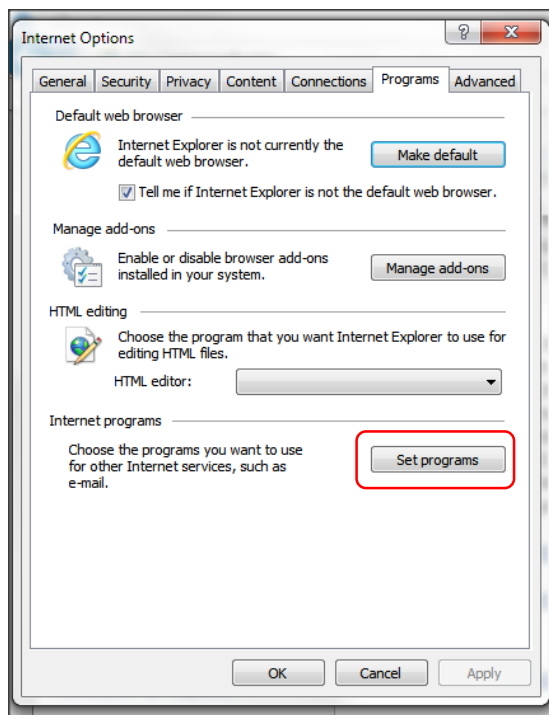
Internet Options

?

General | Security | Privacy | Content | Connections | Programs | Advanced

Default web browser

Internet Explorer is not currently the default web browser.

Make default

Tell me if Internet Explorer is not the default web browser.

Manage add-ons

Enable or disable browser add-ons installed in your system.

Manage add-ons

HTML editing

Choose the program that you want Internet Explorer to use for editing HTML files.

HTML editor:

Internet programs

Choose the programs you want to use for other Internet services, such as e-mail.

Set programs

OK | Cancel | Apply